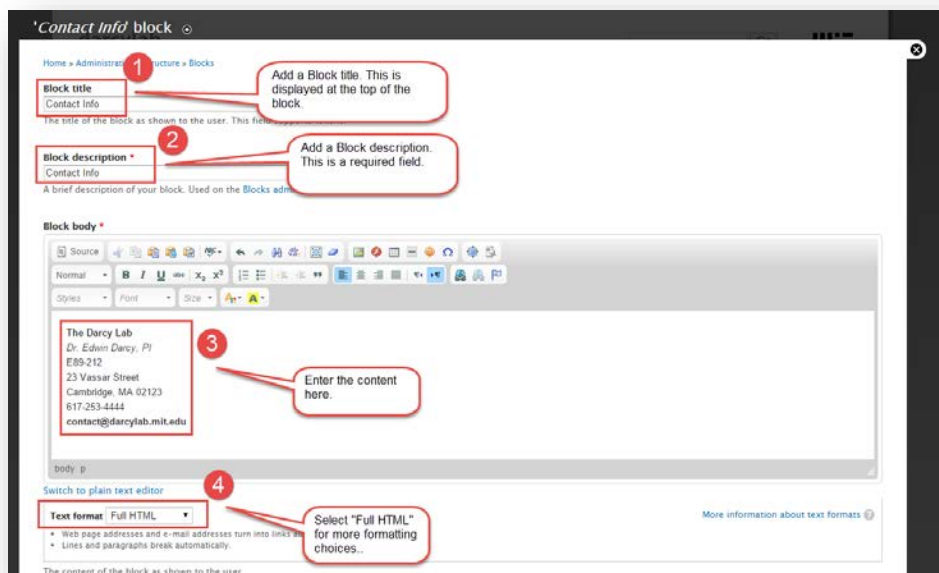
'Contact Info' block

Home » Administration » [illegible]structure » Blocks

1

Add a Block title. This is displayed at the top of the block.

Block title

Contact Info

The title of the block as shown to the user. This field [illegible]

2

Add a Block description. This is a required field.

Block description *

Contact Info

A brief description of your block. Used on the Blocks adm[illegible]

Block body *

Source

Normal

B I U $x_2$ $x^2$

Styles

Font

Size

The Darcy Lab
Dr. Edwin Darcy, PI
E89-212
23 Vassar Street
Cambridge, MA 02123
617-253-4444
contact@darcylab.mit.edu

3

Enter the content here.

body p

Switch to plain text editor

4

Text format Full HTML

Select "Full HTML" for more formatting choices..

More information about text formats

• Web page addresses and e-mail addresses turn into links a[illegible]
• Lines and paragraphs break automatically.

The content of the block as shown to the user.